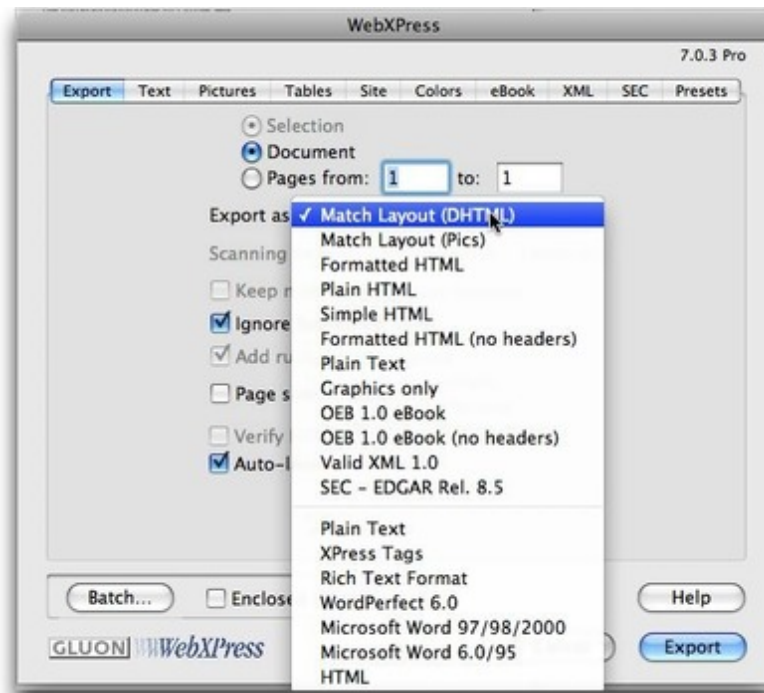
WebXPress

7.0.3 Pro

Export | Text | Pictures | Tables | Site | Colors | eBook | XML | SEC | Presets

Selection
Document
Pages from: 1 to: 1

Export as

✓ Match Layout (DHTML)
Match Layout (Pics)
Formatted HTML
Plain HTML
Simple HTML
Formatted HTML (no headers)
Plain Text
Graphics only
OEB 1.0 eBook
OEB 1.0 eBook (no headers)
Valid XML 1.0
SEC - EDGAR Rel. 8.5

Plain Text
XPress Tags
Rich Text Format
WordPerfect 6.0
Microsoft Word 97/98/2000
Microsoft Word 6.0/95
HTML

Scanning
Keep r
Ignore
Add ru
Page s
Verify
Auto-l

Batch...
Enclose

Help

GLUON WebXPress

Export